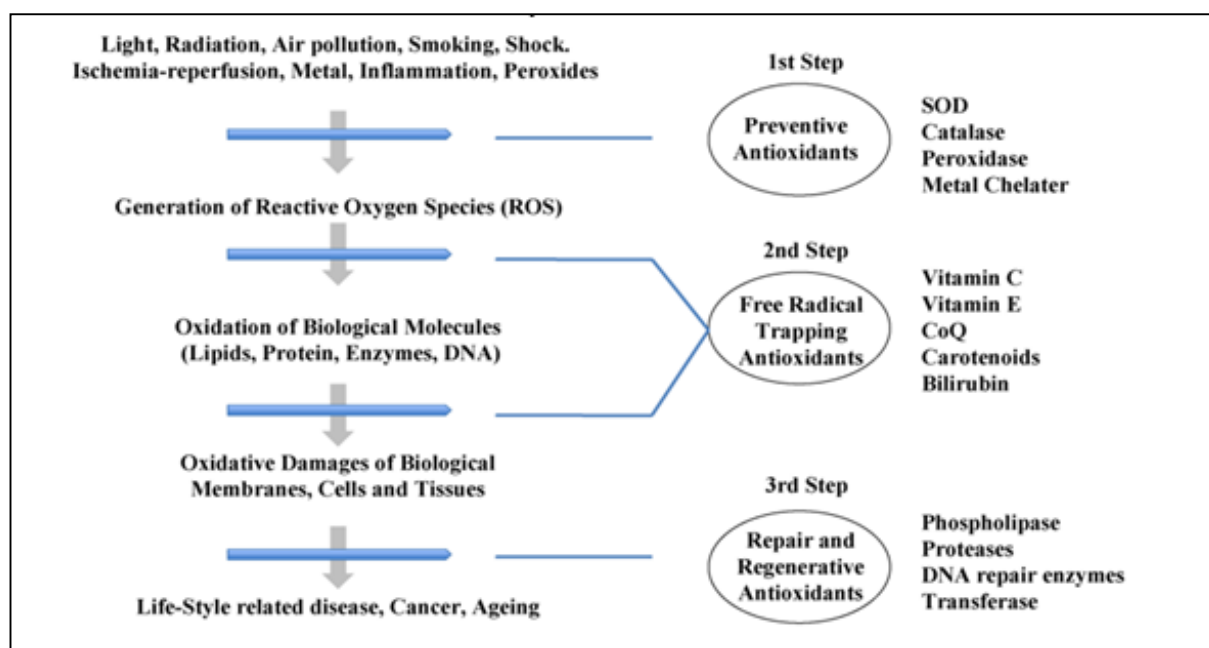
Light, Radiation, Air pollution, Smoking, Shock. Ischemia-reperfusion, Metal, Inflammation, Peroxides

1st Step

Preventive Antioxidants

SOD
Catalase
Peroxidase
Metal Chelater

Generation of Reactive Oxygen Species (ROS)

2nd Step

Free Radical Trapping Antioxidants

Vitamin C
Vitamin E
CoQ
Carotenoids
Bilirubin

Oxidation of Biological Molecules (Lipids, Protein, Enzymes, DNA)

Oxidative Damages of Biological Membranes, Cells and Tissues

3rd Step

Repair and Regenerative Antioxidants

Phospholipase
Proteases
DNA repair enzymes
Transferase

Life-Style related disease, Cancer, Ageing